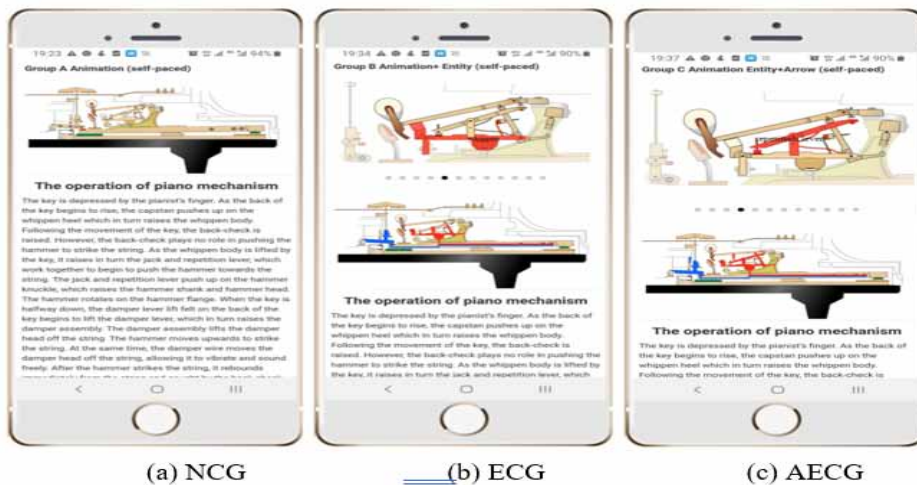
19:23 94%

Group A Animation (self-paced)

The operation of piano mechanism

The key is depressed by the pianist's finger. As the back of the key begins to rise, the capstan pushes up on the whippen heel which in turn raises the whippen body. Following the movement of the key, the back-check is raised. However, the back-check plays no role in pushing the hammer to strike the string. As the whippen body is lifted by the key, it raises in turn the jack and repetition lever, which work together to begin to push the hammer towards the string. The jack and repetition lever push up on the hammer knuckle, which raises the hammer shank and hammer head. The hammer rotates on the hammer flange. When the key is halfway down, the damper lever lift felt on the back of the key begins to lift the damper lever, which in turn raises the damper assembly. The damper assembly lifts the damper head off the string. The hammer moves upwards to strike the string. At the same time, the damper wire moves the damper head off the string, allowing it to vibrate and sound freely. After the hammer strikes the string, it rebounds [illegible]

<
○
III

19:34 90%

Group B Animation+ Entity (self-paced)

The operation of piano mechanism

The key is depressed by the pianist's finger. As the back of the key begins to rise, the capstan pushes up on the whippen heel which in turn raises the whippen body. Following the movement of the key, the back-check is raised. However, the back-check plays no role in pushing the hammer to strike the string. As the whippen body is lifted by the key, it raises in turn the jack and repetition lever, which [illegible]

<
○
III

19:37 90%

Group C Animation Entity+Arrow (self-paced)

The operation of piano mechanism

The key is depressed by the pianist's finger. As the back of the key begins to rise, the capstan pushes up on the whippen heel which in turn raises the whippen body. Following the movement of the key, the back-check is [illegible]

<
○
III

(a) NCG

(b) ECG

(c) AECG